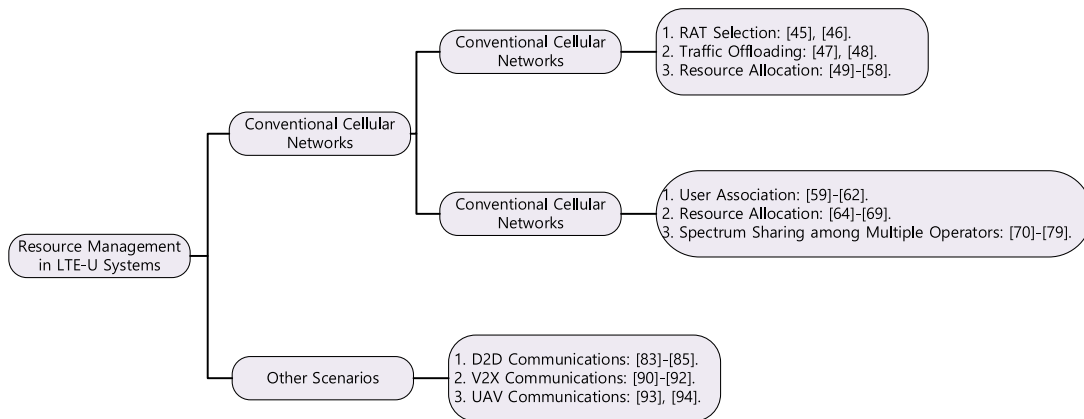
Resource Management in LTE-U Systems

Conventional Cellular Networks

Conventional Cellular Networks

1. RAT Selection: [45], [46].
2. Traffic Offloading: [47], [48].
3. Resource Allocation: [49]-[58].

Conventional Cellular Networks

1. User Association: [59]-[62].
2. Resource Allocation: [64]-[69].
3. Spectrum Sharing among Multiple Operators: [70]-[79].

Other Scenarios

1. D2D Communications: [83]-[85].
2. V2X Communications: [90]-[92].
3. UAV Communications: [93], [94].